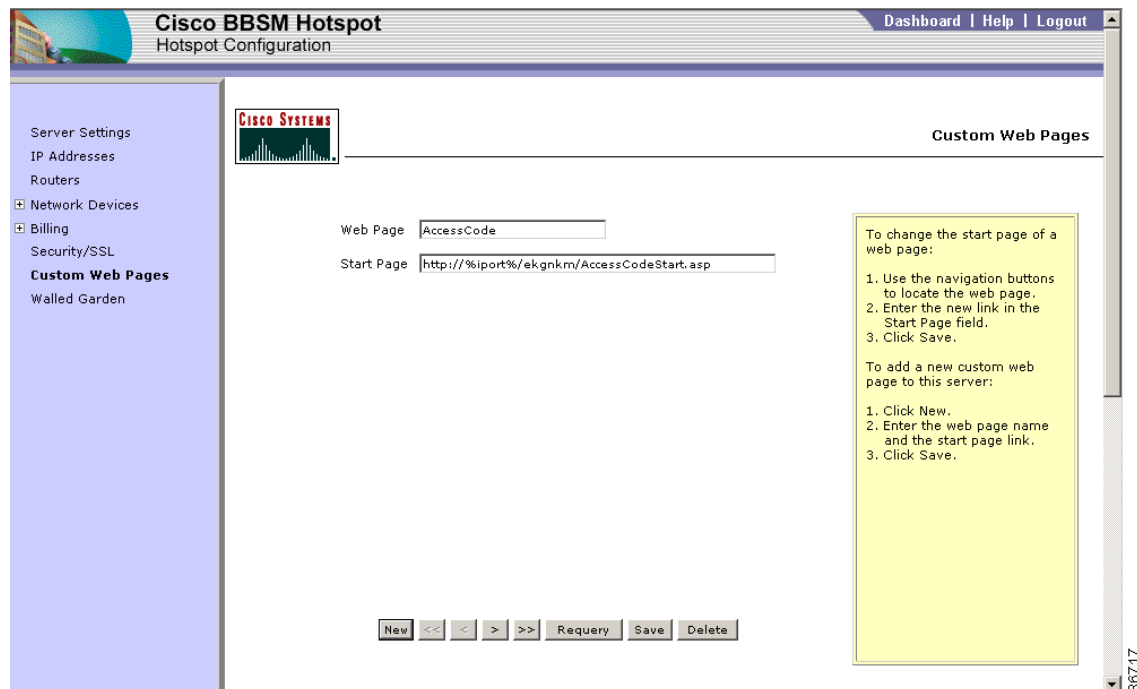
Cisco BBSM Hotspot
Hotspot Configuration

Dashboard | Help | Logout

Server Settings
IP Addresses
Routers
Network Devices
Billing
Security/SSL
Custom Web Pages
Walled Garden

CISCO SYSTEMS

Custom Web Pages

Web Page AccessCode
Start Page http://%iport%/ekgnkm/AccessCodeStart.asp

To change the start page of a web page:

1. Use the navigation buttons to locate the web page.
2. Enter the new link in the Start Page field.
3. Click Save.

To add a new custom web page to this server:

1. Click New.
2. Enter the web page name and the start page link.
3. Click Save.

New << < > >> Requery Save Delete

86717